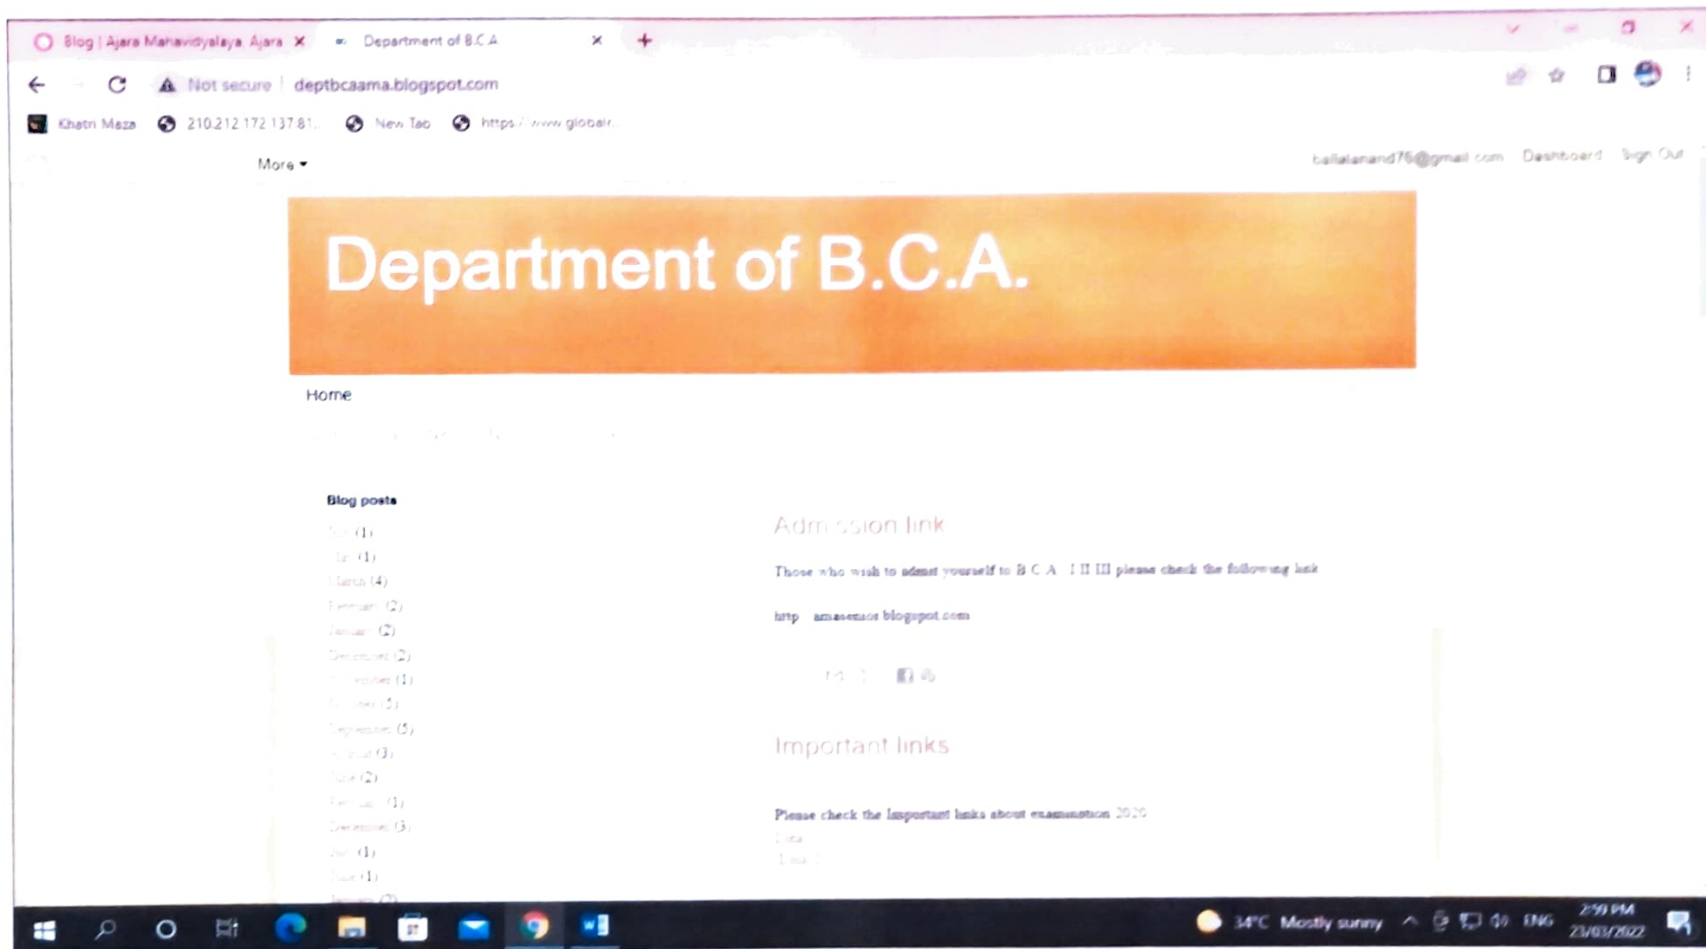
Blog | Ajara Mahavidyalaya, Ajara
Department of B.C.A.
+

Not secure | deptbcaama.blogspot.com

Khatri Maza 210.212.172.137:81... New Tab https://www.globalr...

More ▾
ballalanand76@gmail.com Dashboard Sign Out

Department of B.C.A.

Home

Blog posts
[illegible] (1)
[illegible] (1)
March (4)
February (2)
January (2)
December (2)
November (1)
October (5)
September (5)
August (3)
June (2)
February (1)
December (3)
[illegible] (1)
June (1)
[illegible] (2)

Admission link

Those who wish to admit yourself to B.C.A. I II III please check the following link

http amasenior.blogspot.com

Important links

Please check the Important links about examination 2020
Link
Link 2

34°C Mostly sunny ENG 2:59 PM 23/03/2022